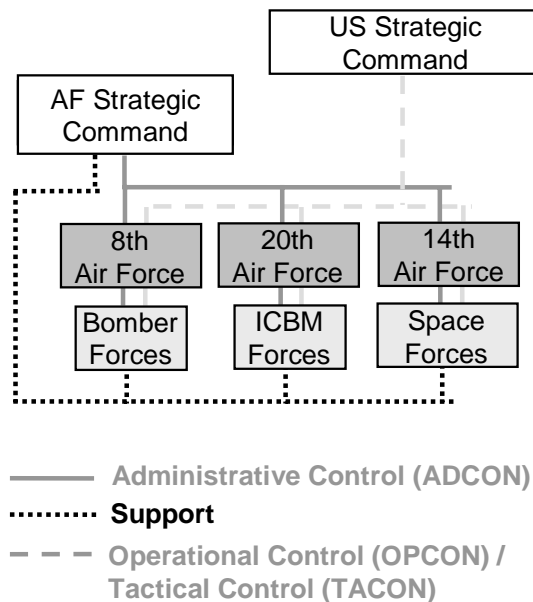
US Strategic Command

AF Strategic Command

8th Air Force

20th Air Force

14th Air Force

Bomber Forces

ICBM Forces

Space Forces

Administrative Control (ADCON)

Support

Operational Control (OPCON) / Tactical Control (TACON)